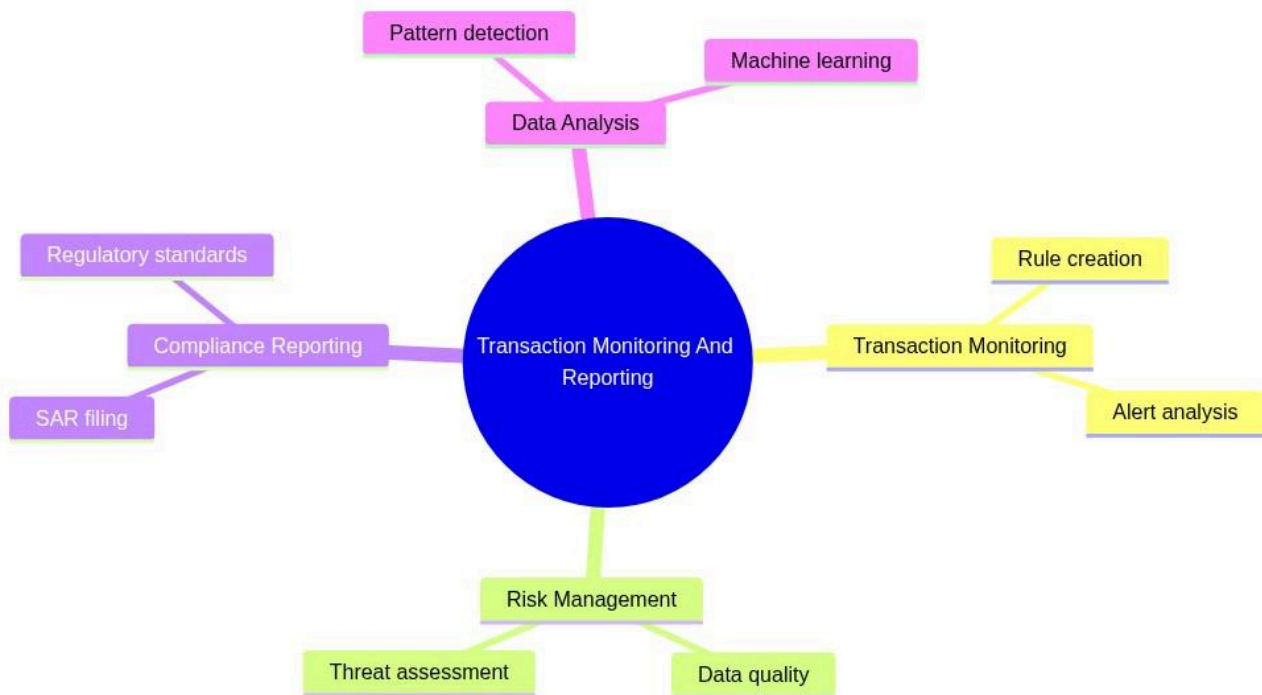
Pattern detection

Machine learning

Data Analysis

Regulatory standards

Rule creation

Compliance Reporting

Transaction Monitoring And Reporting

Transaction Monitoring

SAR filing

Alert analysis

Risk Management

Threat assessment

Data quality